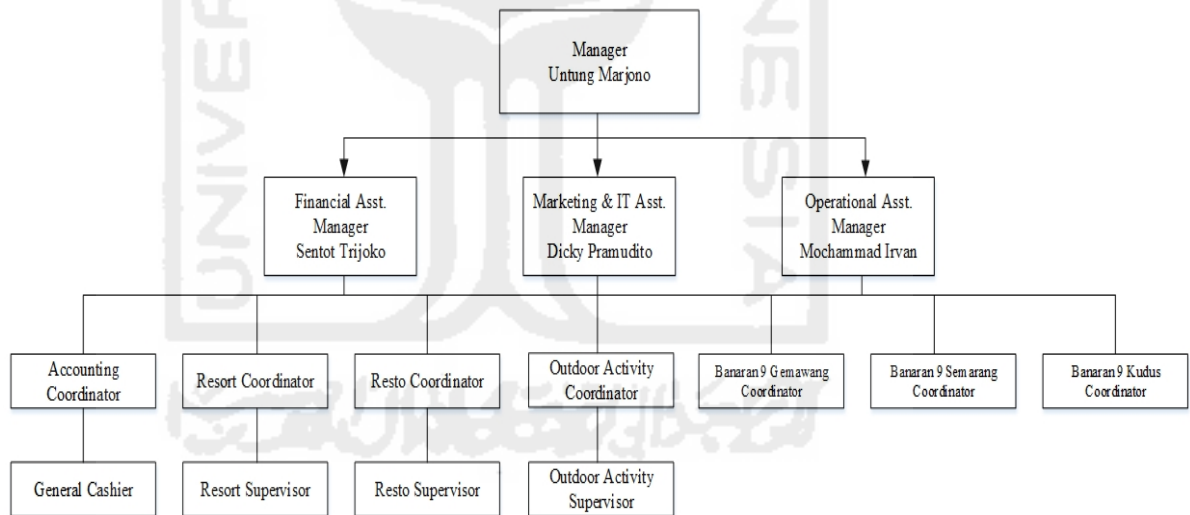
Manager
Untung Marjono

Financial Asst. Manager
Sentot Trijoko

Marketing & IT Asst. Manager
Dicky Pramudito

Operational Asst. Manager
Mochammad Irvan

Accounting Coordinator

Resort Coordinator

Resto Coordinator

Outdoor Activity Coordinator

Banaran 9 Gemawang Coordinator

Banaran 9 Semarang Coordinator

Banaran 9 Kudus Coordinator

General Cashier

Resort Supervisor

Resto Supervisor

Outdoor Activity Supervisor